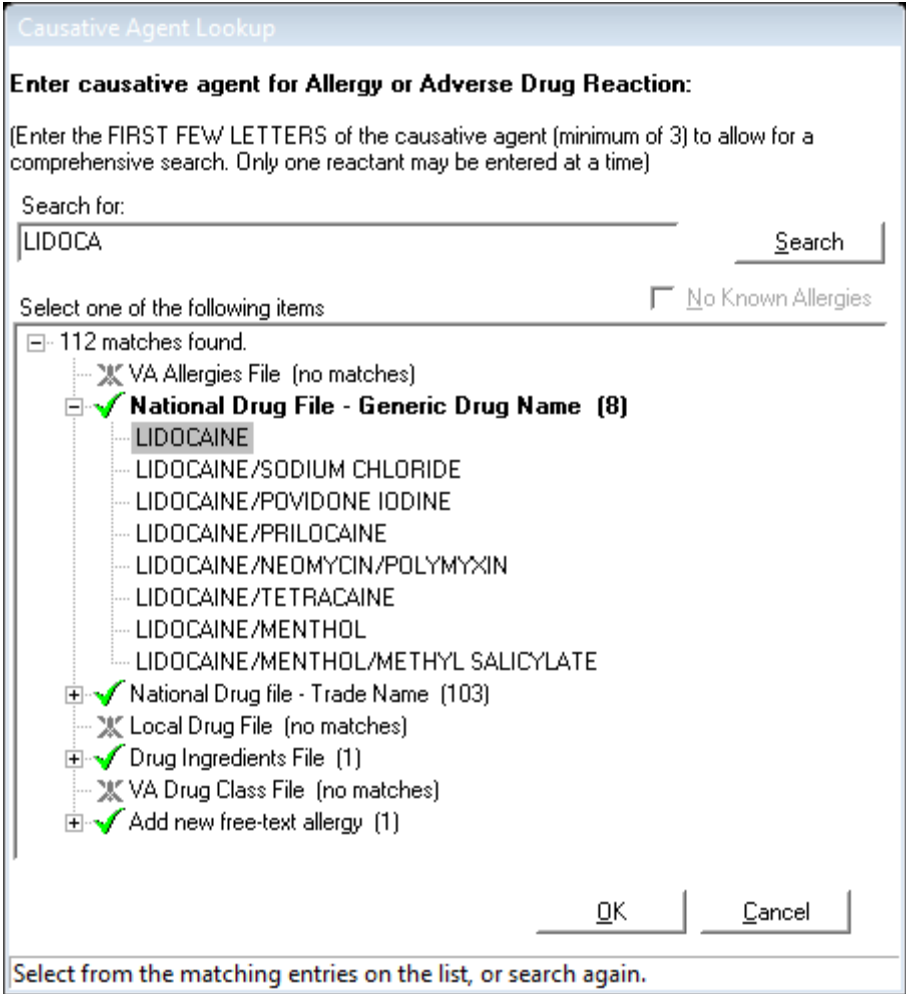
Causative Agent Lookup

Enter causative agent for Allergy or Adverse Drug Reaction:

(Enter the FIRST FEW LETTERS of the causative agent (minimum of 3) to allow for a comprehensive search. Only one reactant may be entered at a time)

Search for:

LIDOCA

Search

Select one of the following items

No Known Allergies

112 matches found.

VA Allergies File (no matches)

National Drug File - Generic Drug Name (8)

LIDOCAINE

LIDOCAINE/SODIUM CHLORIDE

LIDOCAINE/POVIDONE IODINE

LIDOCAINE/PRILOCAINE

LIDOCAINE/NEOMYCIN/POLYMYXIN

LIDOCAINE/TETRACAINE

LIDOCAINE/MENTHOL

LIDOCAINE/MENTHOL/METHYL SALICYLATE

National Drug file - Trade Name (103)

Local Drug File (no matches)

Drug Ingredients File (1)

VA Drug Class File (no matches)

Add new free-text allergy (1)

OK

Cancel

Select from the matching entries on the list, or search again.